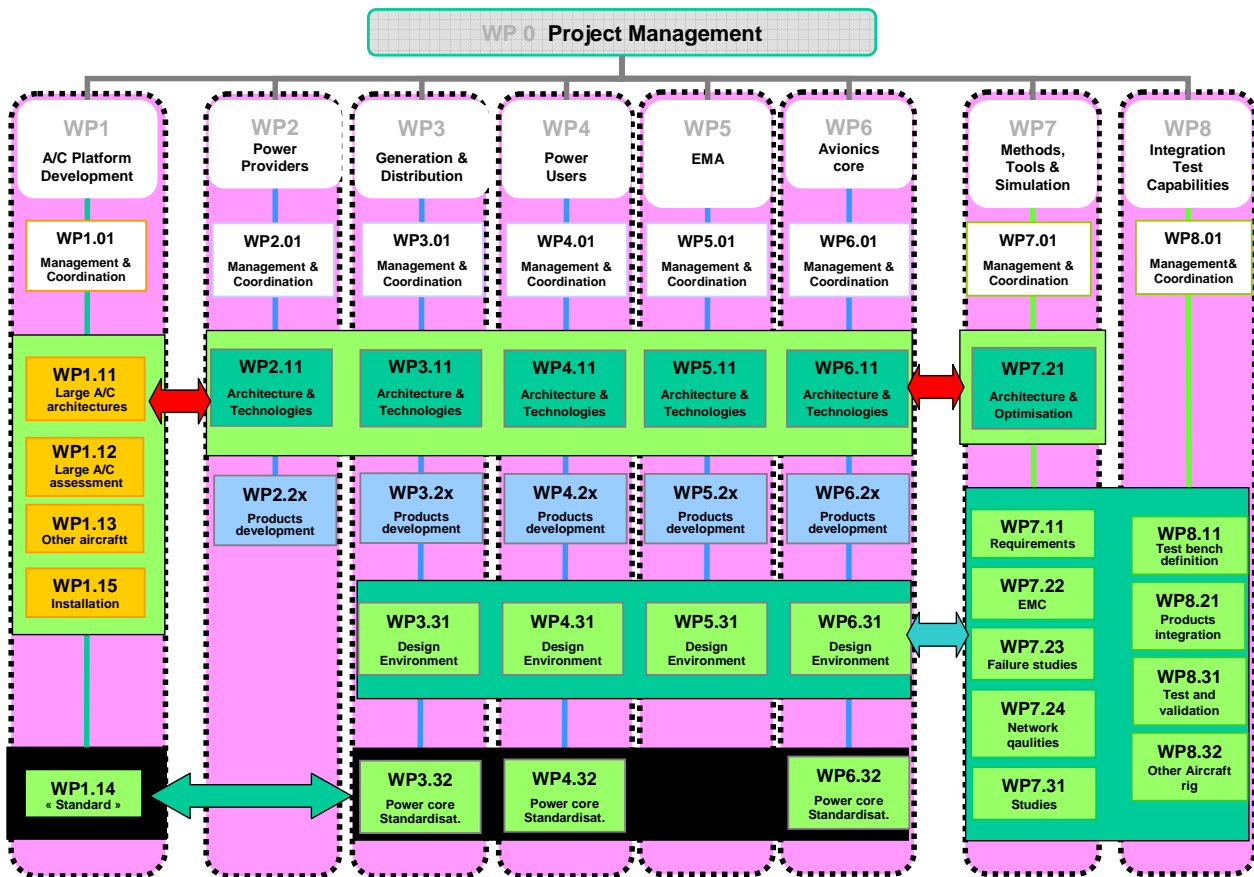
WP 0 Project Management

WP1
A/C Platform Development

WP2
Power Providers

WP3
Generation & Distribution

WP4
Power Users

WP5
EMA

WP6
Avionics core

WP7
Methods, Tools & Simulation

WP8
Integration Test Capabilities

WP1.01
Management & Coordination

WP2.01
Management & Coordination

WP3.01
Management & Coordination

WP4.01
Management & Coordination

WP5.01
Management & Coordination

WP6.01
Management & Coordination

WP7.01
Management & Coordination

WP8.01
Management& Coordination

WP1.11
Large A/C architectures

WP1.12
Large A/C assessment

WP1.13
Other aircraftt

WP1.15
Installation

WP2.11
Architecture & Technologies

WP3.11
Architecture & Technologies

WP4.11
Architecture & Technologies

WP5.11
Architecture & Technologies

WP6.11
Architecture & Technologies

WP7.21
Architecture & Optimisation

WP2.2x
Products development

WP3.2x
Products development

WP4.2x
Products development

WP5.2x
Products development

WP6.2x
Products development

WP3.31
Design Environment

WP4.31
Design Environment

WP5.31
Design Environment

WP6.31
Design Environment

WP7.11
Requirements

WP7.22
EMC

WP7.23
Failure studies

WP7.24
Network qaulities

WP7.31
Studies

WP8.11
Test bench definition

WP8.21
Products integration

WP8.31
Test and validation

WP8.32
Other Aircraft rig

WP1.14
« Standard »

WP3.32
Power core Standardisat.

WP4.32
Power core Standardisat.

WP6.32
Power core Standardisat.